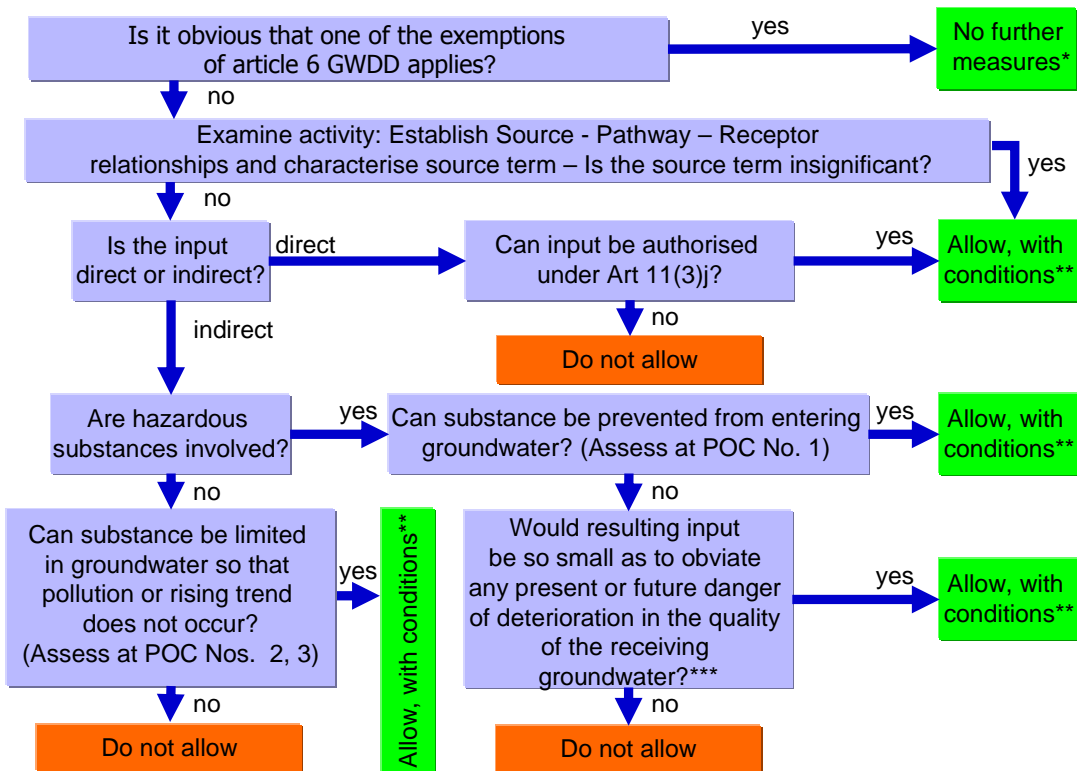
Is it obvious that one of the exemptions of article 6 GWDD applies?

yes

No further measures*

no

Examine activity: Establish Source - Pathway – Receptor relationships and characterise source term – Is the source term insignificant?

yes

no

Is the input direct or indirect?

direct

Can input be authorised under Art 11(3)j?

yes

Allow, with conditions**

no

Do not allow

indirect

Are hazardous substances involved?

yes

Can substance be prevented from entering groundwater? (Assess at POC No. 1)

yes

Allow, with conditions**

no

no

Can substance be limited in groundwater so that pollution or rising trend does not occur? (Assess at POC Nos. 2, 3)

yes

Allow, with conditions**

Would resulting input be so small as to obviate any present or future danger of deterioration in the quality of the receiving groundwater?***

yes

Allow, with conditions**

no

Do not allow

no

Do not allow